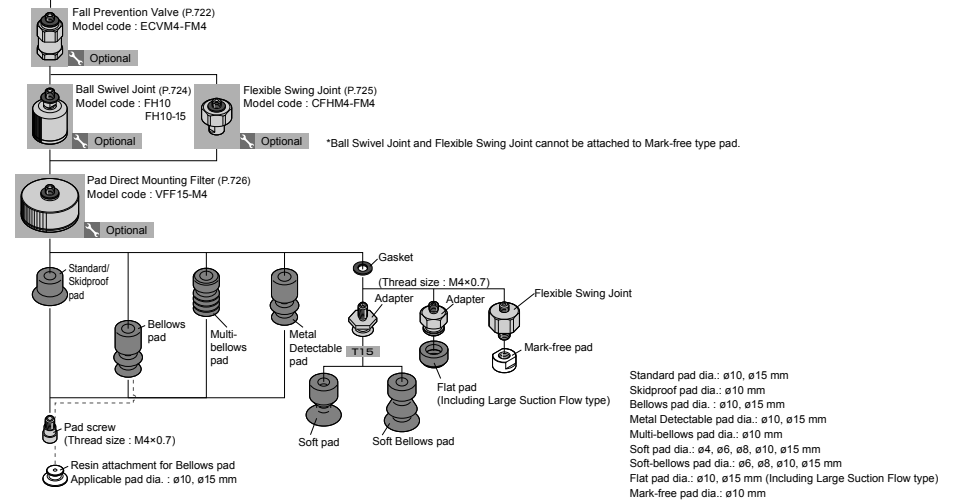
Fall Prevention Valve (P.722)
Model code : ECVM4-FM4

Optional

Ball Swivel Joint (P.724)
Model code : FH10
FH10-15

Optional

Flexible Swing Joint (P.725)
Model code : CFHM4-FM4

Optional

*Ball Swivel Joint and Flexible Swing Joint cannot be attached to Mark-free type pad.

Pad Direct Mounting Filter (P.726)
Model code : VFF15-M4

Optional

Standard/ Skidproof pad

Bellows pad

Multi-bellows pad

Metal Detectable pad

Gasket

(Thread size : M4×0.7)

Adapter

Adapter

Flexible Swing Joint

T15

Mark-free pad

Flat pad
(Including Large Suction Flow type)

Soft pad

Soft Bellows pad

Pad screw
(Thread size : M4×0.7)

Resin attachment for Bellows pad
Applicable pad dia. : ø10, ø15 mm

Standard pad dia.: ø10, ø15 mm
Skidproof pad dia.: ø10 mm
Bellows pad dia. : ø10, ø15 mm
Metal Detectable pad dia.: ø10, ø15 mm
Multi-bellows pad dia.: ø10 mm
Soft pad dia.: ø4, ø6, ø8, ø10, ø15 mm
Soft-bellows pad dia.: ø6, ø8, ø10, ø15 mm
Flat pad dia.: ø10, ø15 mm (Including Large Suction Flow type)
Mark-free pad dia.: ø10 mm